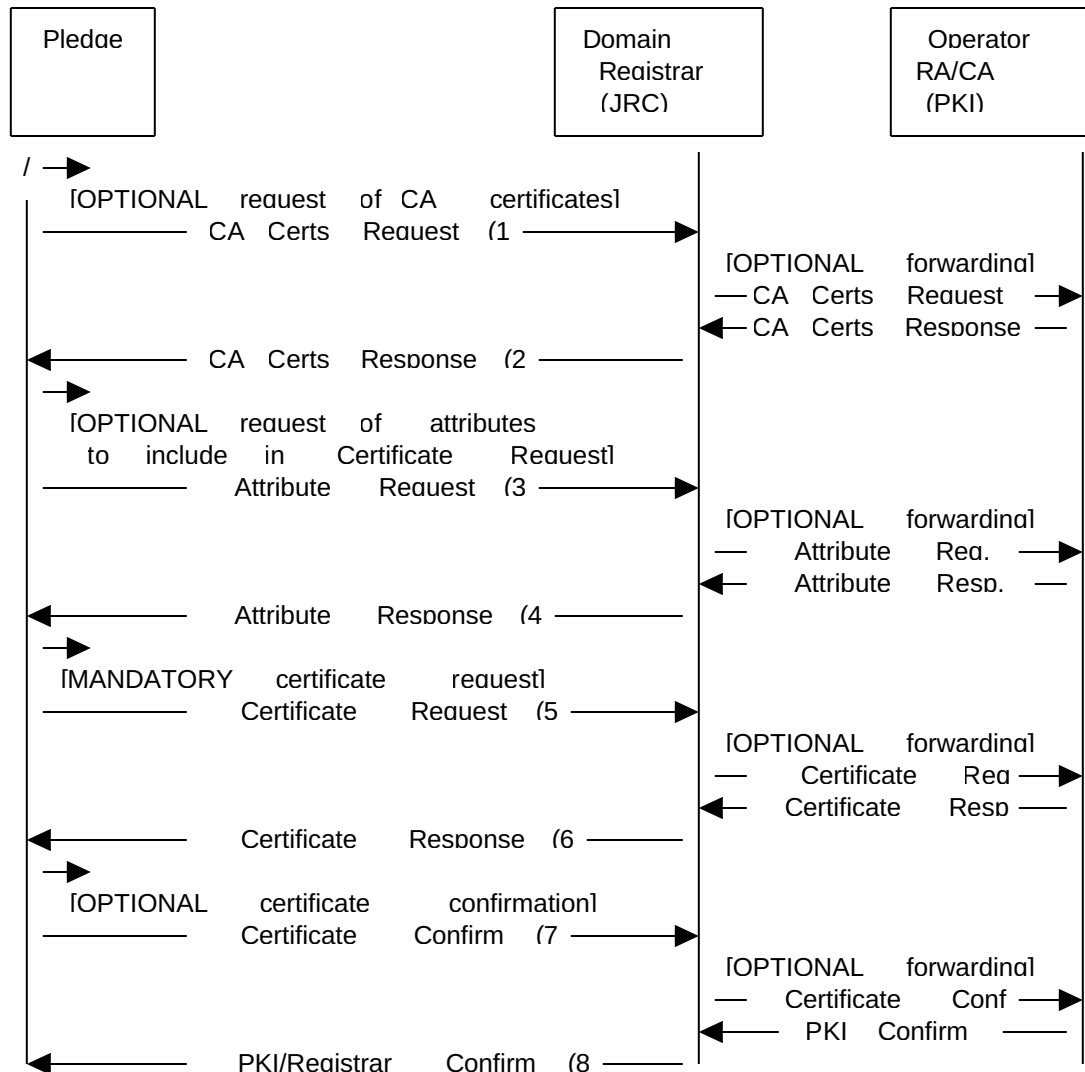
Pledge

Domain Registrar (JRC)

Operator RA/CA (PKI)

/

[OPTIONAL request of CA certificates]

CA Certs Request (1

[OPTIONAL forwarding]

CA Certs Request

CA Certs Response

CA Certs Response (2

[OPTIONAL request of attributes to include in Certificate Request]

Attribute Request (3

[OPTIONAL forwarding]

Attribute Req.

Attribute Resp.

Attribute Response (4

[MANDATORY certificate request]

Certificate Request (5

[OPTIONAL forwarding]

Certificate Req

Certificate Resp

Certificate Response (6

[OPTIONAL certificate confirmation]

Certificate Confirm (7

[OPTIONAL forwarding]

Certificate Conf

PKI Confirm

PKI/Registrar Confirm (8